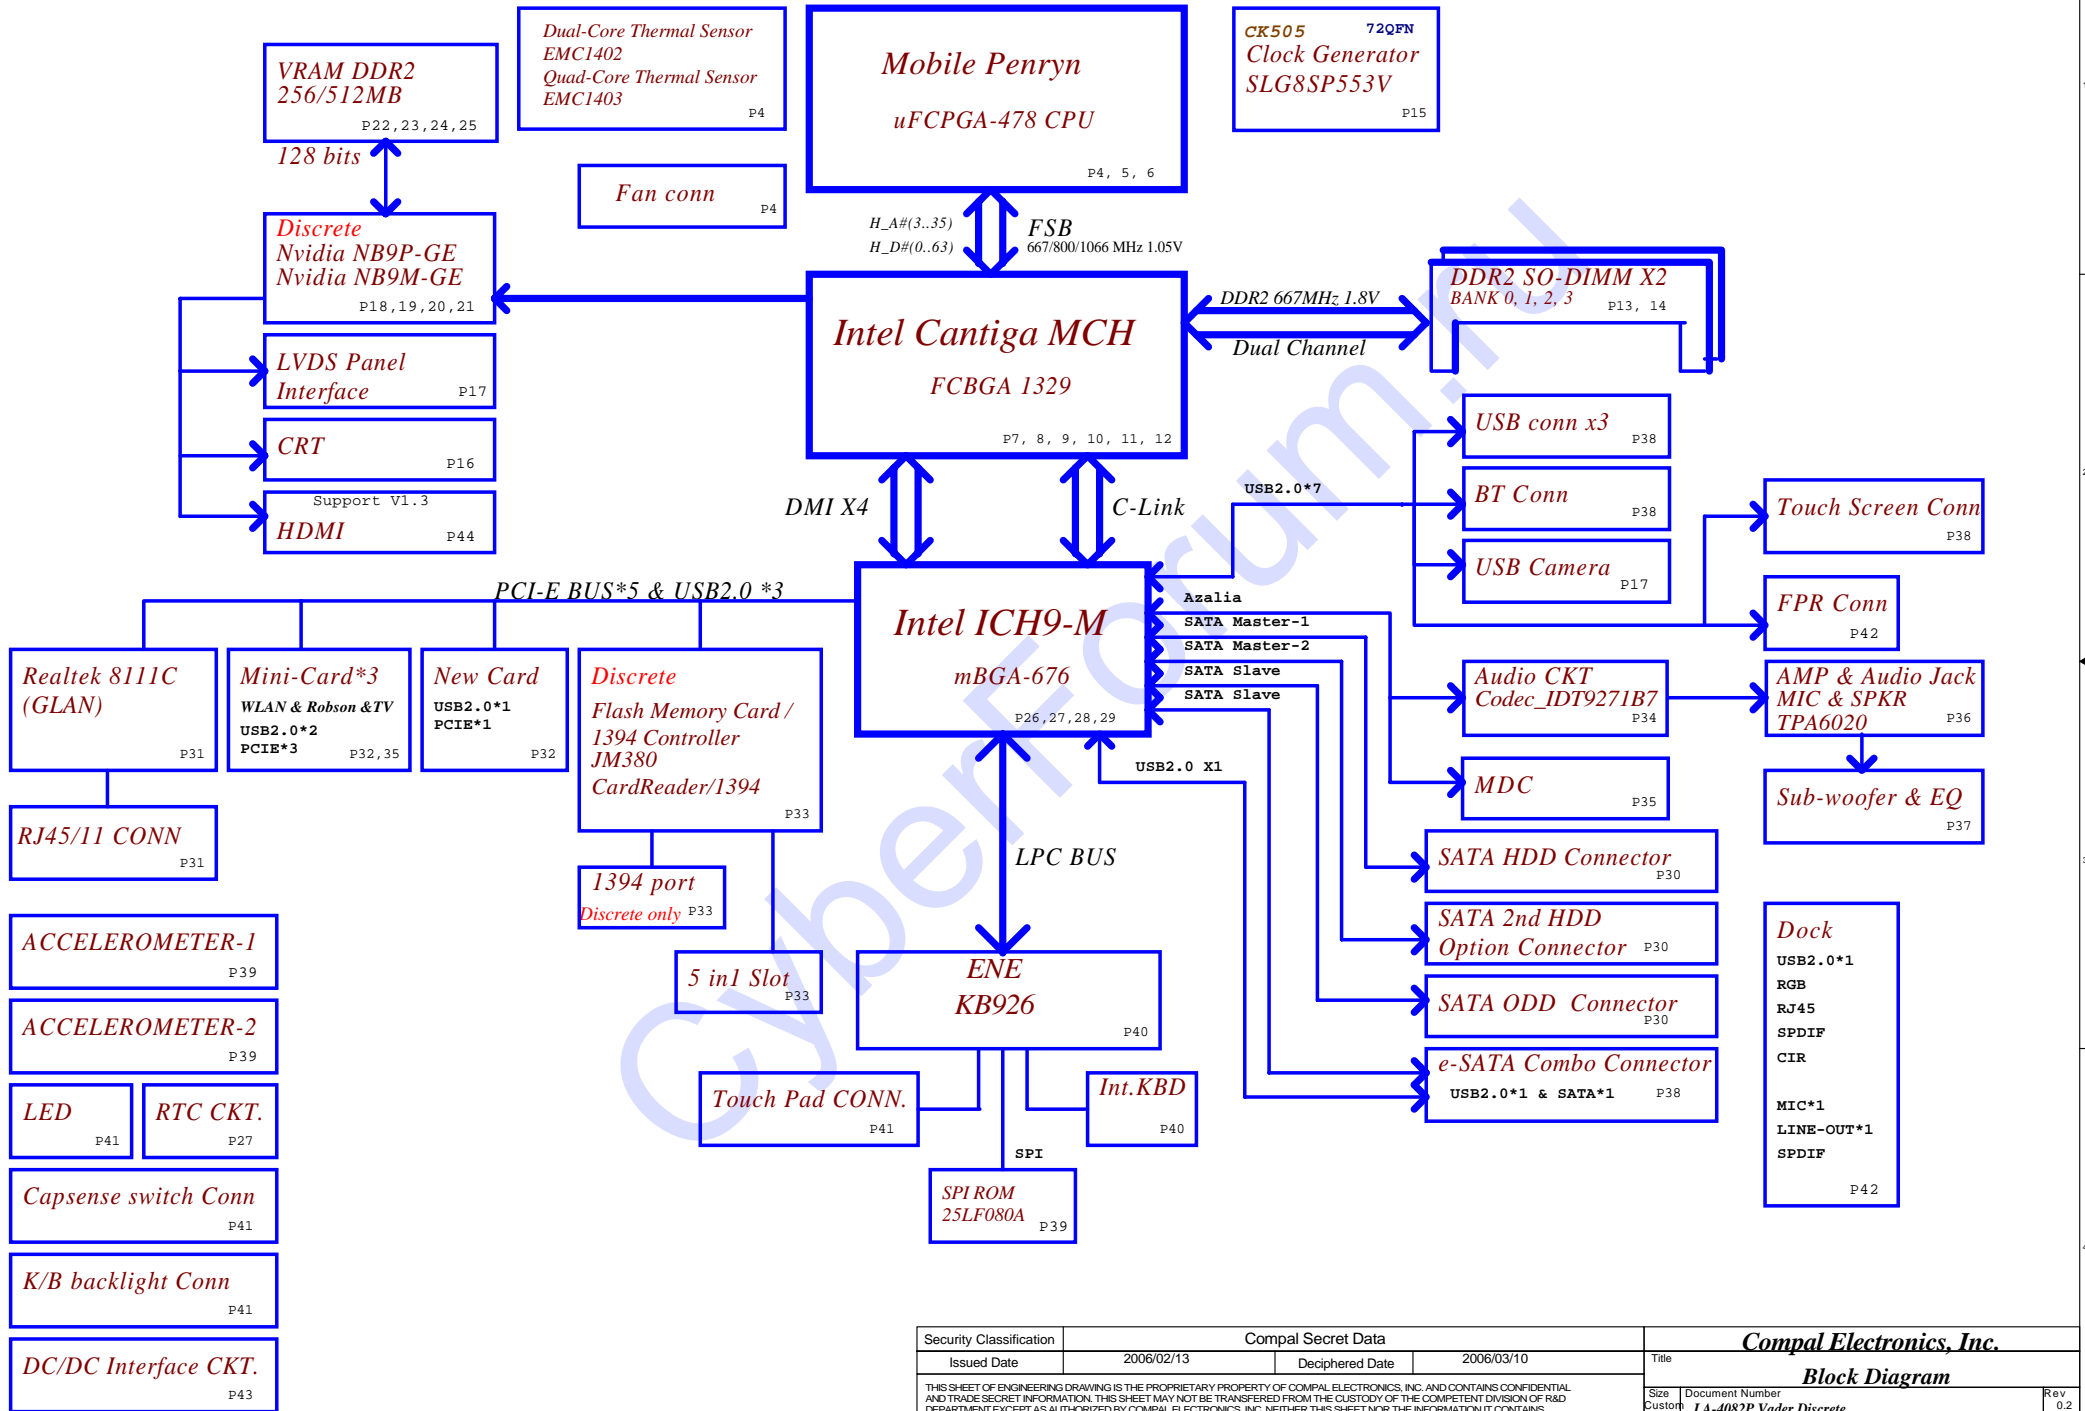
VRAM DDR2
256/512MB
P22,23,24,25

128 bits

Dual-Core Thermal Sensor
EMC1402
Quad-Core Thermal Sensor
EMC1403
P4

Mobile Penryn

uFCPGA-478 CPU

P4, 5, 6

CK505 72QFN
Clock Generator
SLG8SP553V
P15

Fan conn
P4

H_A#(3..35)
H_D#(0..63)

FSB
667/800/1066 MHz 1.05V

Discrete
Nvidia NB9P-GE
Nvidia NB9M-GE
P18,19,20,21

Intel Cantiga MCH

FCBGA 1329

P7, 8, 9, 10, 11, 12

DDR2 667MHz 1.8V

Dual Channel

DDR2 SO-DIMM X2
BANK 0, 1, 2, 3
P13, 14

LVDS Panel
Interface
P17

CRT
P16

Support V1.3
HDMI
P44

USB conn x3
P38

BT Conn
P38

USB Camera
P17

Touch Screen Conn
P38

FPR Conn
P42

DMI X4

C-Link

USB2.0*7

PCI-E BUS*5 & USB2.0 *3

Intel ICH9-M

mBGA-676

P26,27,28,29

Azalia
SATA Master-1
SATA Master-2
SATA Slave
SATA Slave

Audio CKT
Codec_IDT9271B7
P34

AMP & Audio Jack
MIC & SPKR
TPA6020
P36

Realtek 8111C
(GLAN)
P31

Mini-Card*3
WLAN & Robson &TV
USB2.0*2
PCIE*3
P32,35

New Card
USB2.0*1
PCIE*1
P32

Discrete
Flash Memory Card /
1394 Controller
JM380
CardReader/1394
P33

MDC
P35

Sub-woofer & EQ
P37

USB2.0 X1

RJ45/11 CONN
P31

LPC BUS

SATA HDD Connector
P30

1394 port
Discrete only P33

SATA 2nd HDD
Option Connector P30

Dock
USB2.0*1
RGB
RJ45
SPDIF
CIR

MIC*1
LINE-OUT*1
SPDIF

P42

ACCELEROMETER-1
P39

ACCELEROMETER-2
P39

5 in1 Slot
P33

ENE
KB926
P40

SATA ODD Connector
P30

e-SATA Combo Connector
USB2.0*1 & SATA*1 P38

LED
P41

RTC CKT.
P27

Touch Pad CONN.
P41

Int.KBD
P40

Capsense switch Conn
P41

SPI

SPI ROM
25LF080A
P39

K/B backlight Conn
P41

DC/DC Interface CKT.
P43

| Security Classification | Compal Secret Data | | |
|---|---|---|---|
| Issued Date | 2006/02/13 | Deciphered Date | 2006/03/10 |

THIS SHEET OF ENGINEERING DRAWING IS THE PROPRIETARY PROPERTY OF COMPAL ELECTRONICS, INC. AND CONTAINS CONFIDENTIAL AND TRADE SECRET INFORMATION. THIS SHEET MAY NOT BE TRANSFERED FROM THE CUSTODY OF THE COMPETENT DIVISION OF R&D DEPARTMENT EXCEPT AS AUTHORIZED BY COMPAL ELECTRONICS, INC. NEITHER THIS SHEET NOR THE INFORMATION IT CONTAINS

Compal Electronics, Inc.
Title
Block Diagram
Size Custom
Document Number
LA-4082P Vader Discrete
Rev
0.2